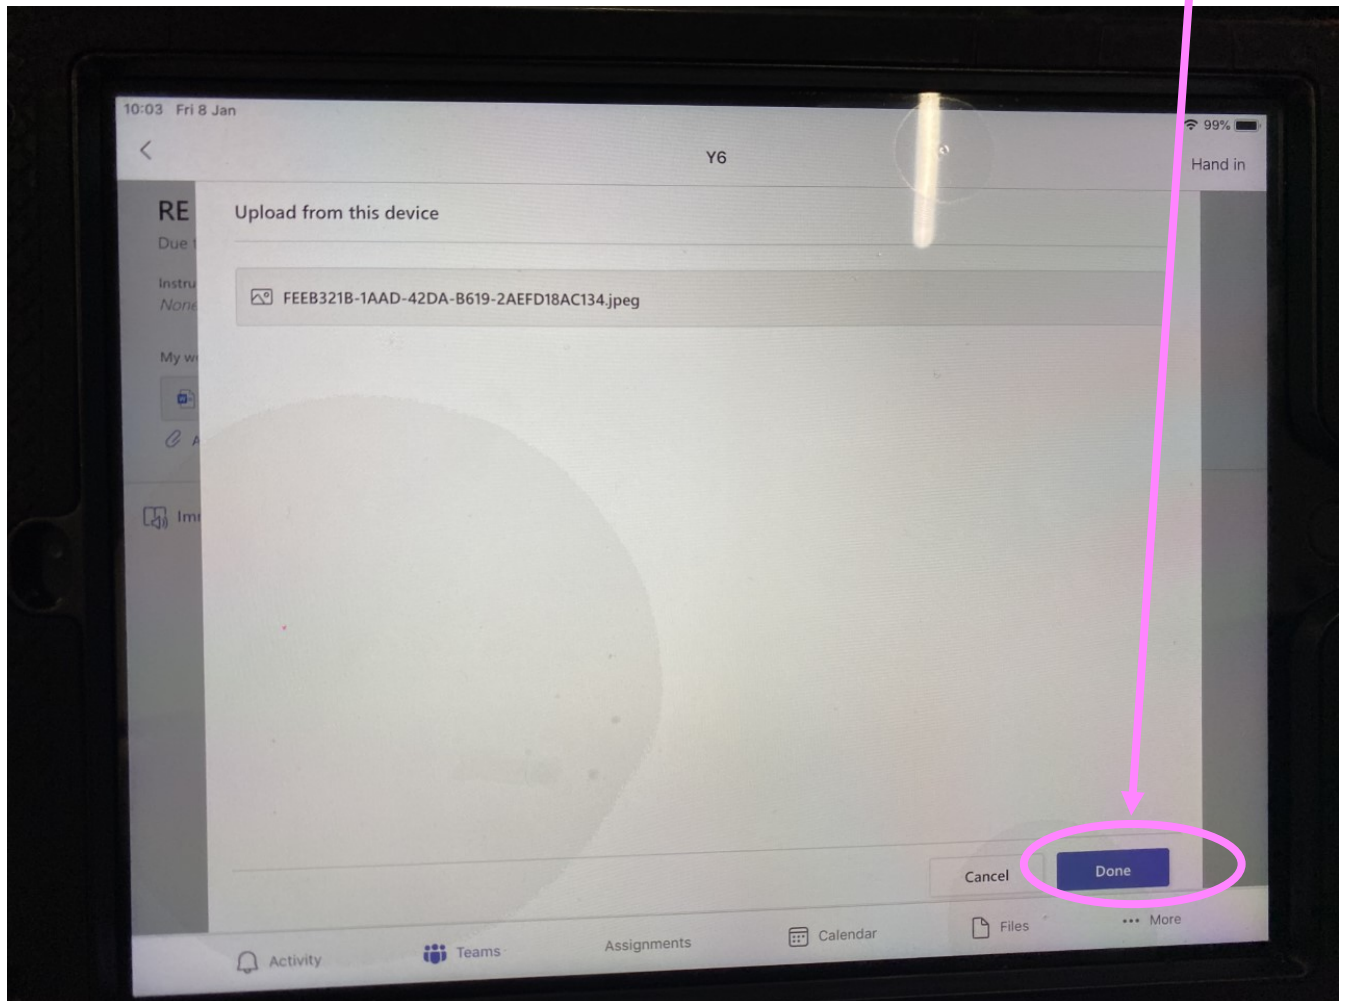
10:03 Fri 8 Jan

99%

Y6

Hand in

RE

Due

Instru

None

My w

Imm

Upload from this device

FEEB321B-1AAD-42DA-B619-2AEFD18AC134.jpeg

Cancel

Done

Activity

Teams

Assignments

Calendar

Files

More